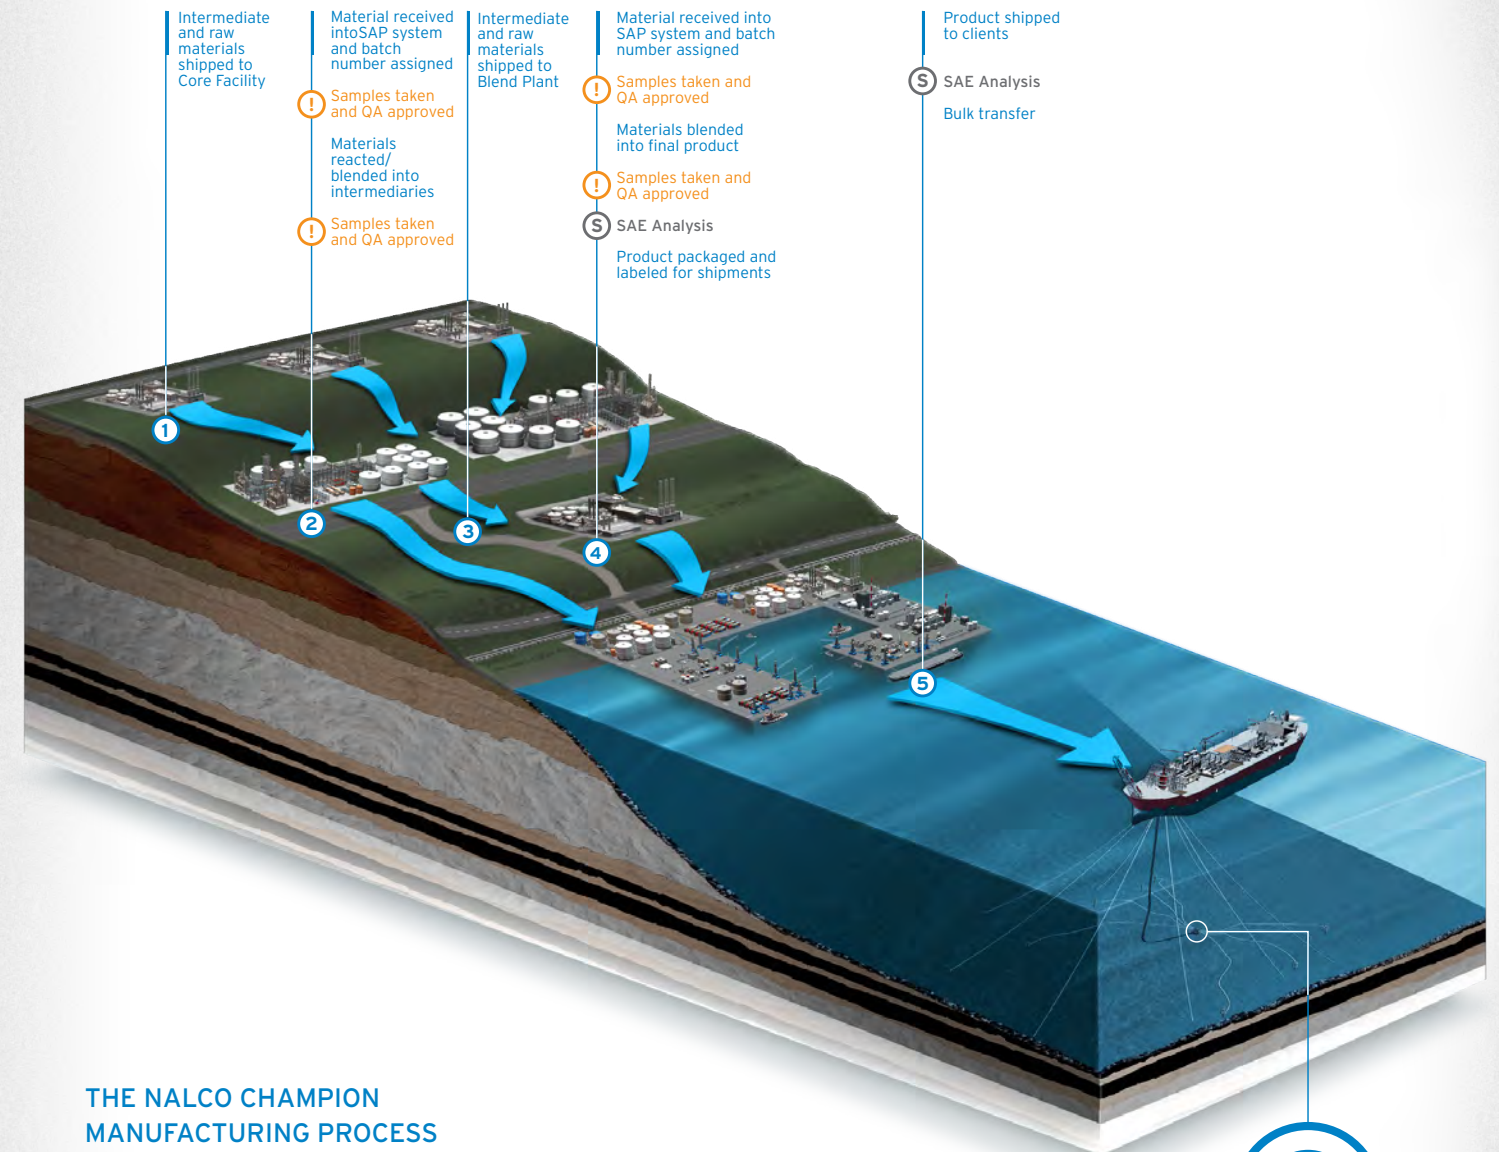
Intermediate and raw materials shipped to Core Facility

Material received intoSAP system and batch number assigned

Samples taken and QA approved

Materials reacted/ blended into intermediaries

Samples taken and QA approved

Intermediate and raw materials shipped to Blend Plant

Material received into SAP system and batch number assigned

Samples taken and QA approved

Materials blended into final product

Samples taken and QA approved

SAE Analysis

Product packaged and labeled for shipments

Product shipped to clients

SAE Analysis

Bulk transfer

1

2

3

4

5

THE NALCO CHAMPION MANUFACTURING PROCESS